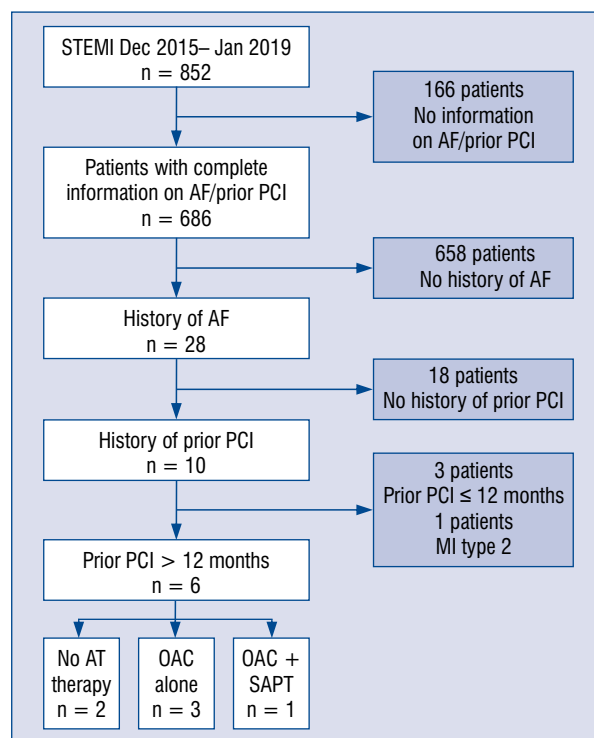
STEMI Dec 2015– Jan 2019
n = 852

166 patients
No information
on AF/prior PCI

Patients with complete information on AF/prior PCI
n = 686

658 patients
No history of AF

History of AF
n = 28

18 patients
No history of prior PCI

History of prior PCI
n = 10

3 patients
Prior PCI ≤ 12 months
1 patients
MI type 2

Prior PCI > 12 months
n = 6

No AT therapy
n = 2

OAC alone
n = 3

OAC + SAPT
n = 1